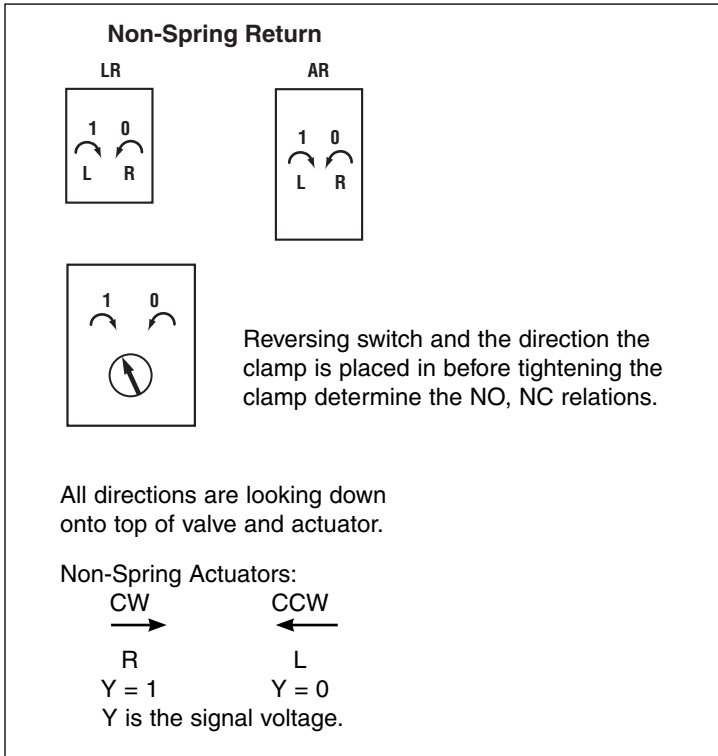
Non-Spring Return

LR

1 0

L R

AR

1 0

L R

1 0

Reversing switch and the direction the clamp is placed in before tightening the clamp determine the NO, NC relations.

All directions are looking down onto top of valve and actuator.

Non-Spring Actuators:

CW CCW

R L

Y = 1 Y = 0

Y is the signal voltage.